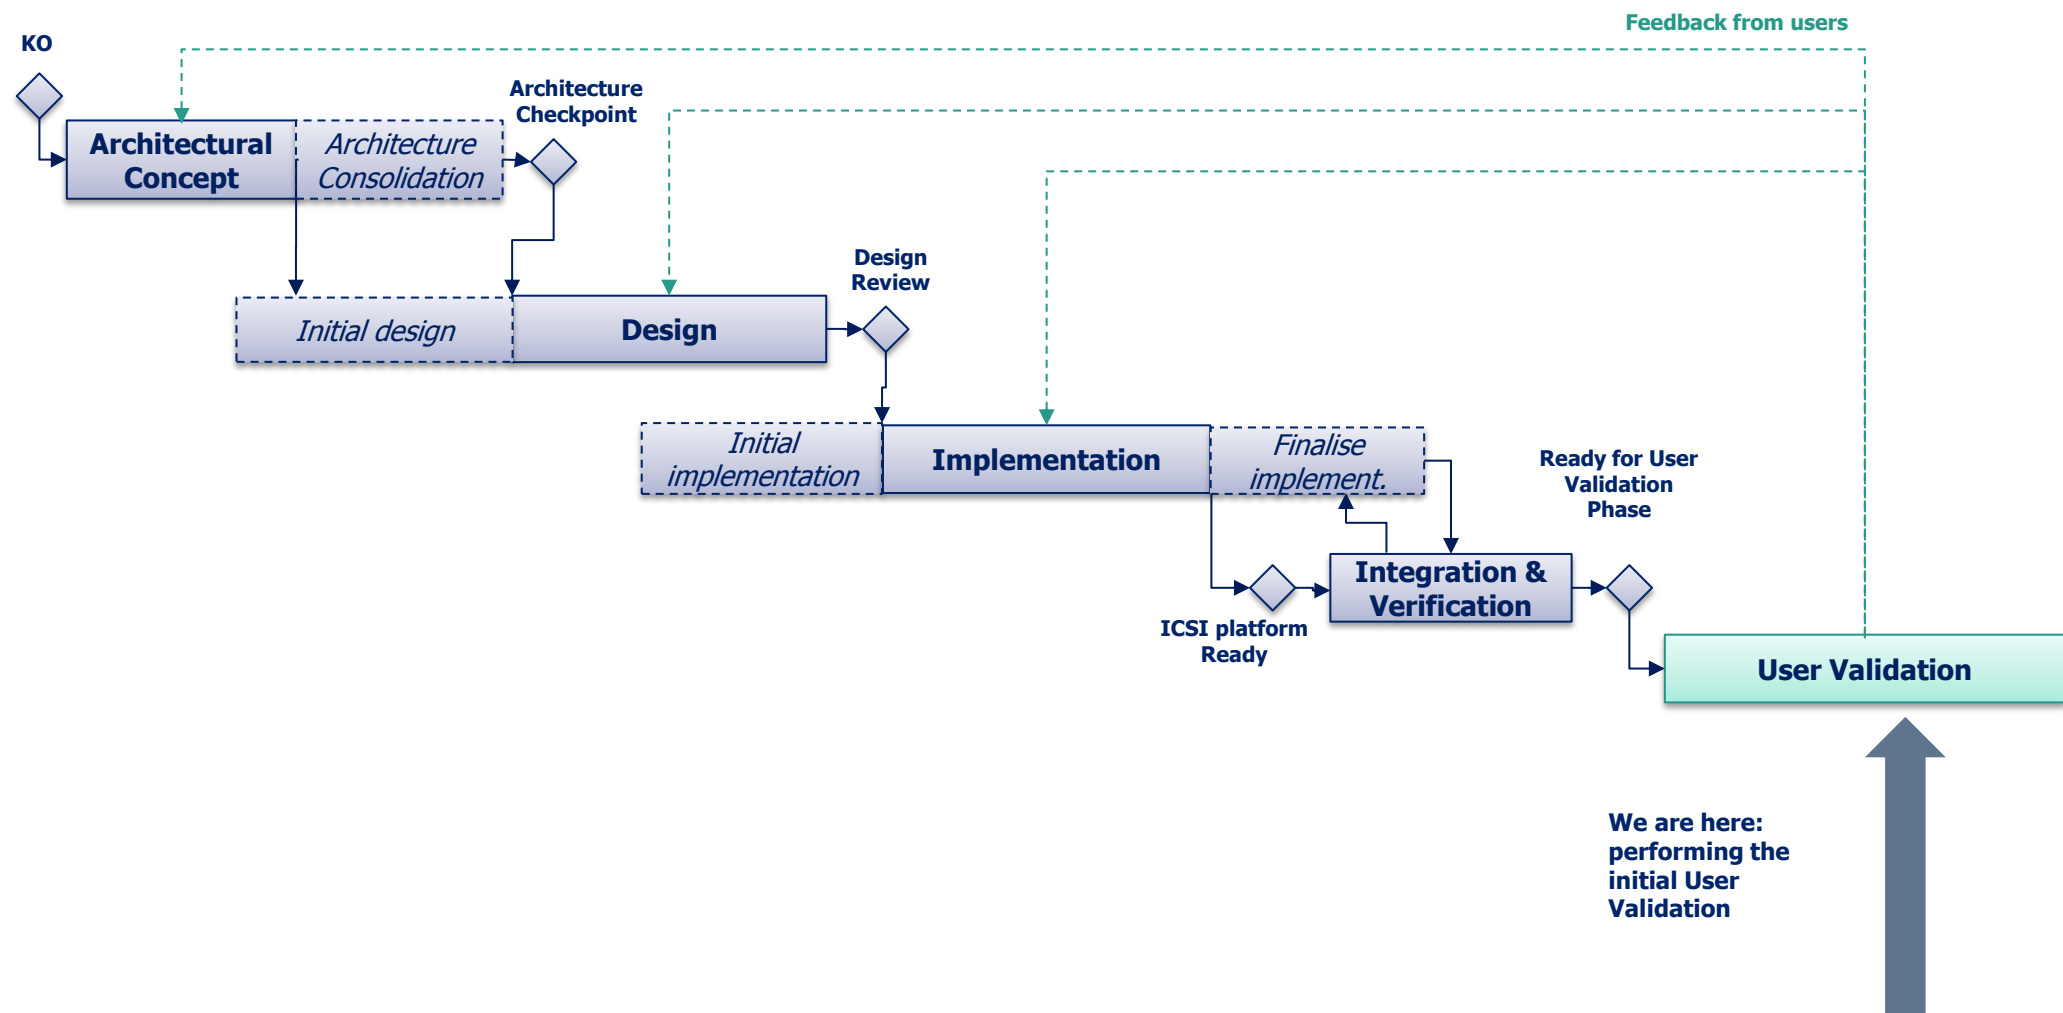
Feedback from users

KO

Architectural Concept

Architecture Consolidation

Architecture Checkpoint

Initial design

Design

Design Review

Initial implementation

Implementation

Finalise implement.

Ready for User Validation Phase

ICSI platform Ready

Integration & Verification

User Validation

We are here: performing the initial User Validation